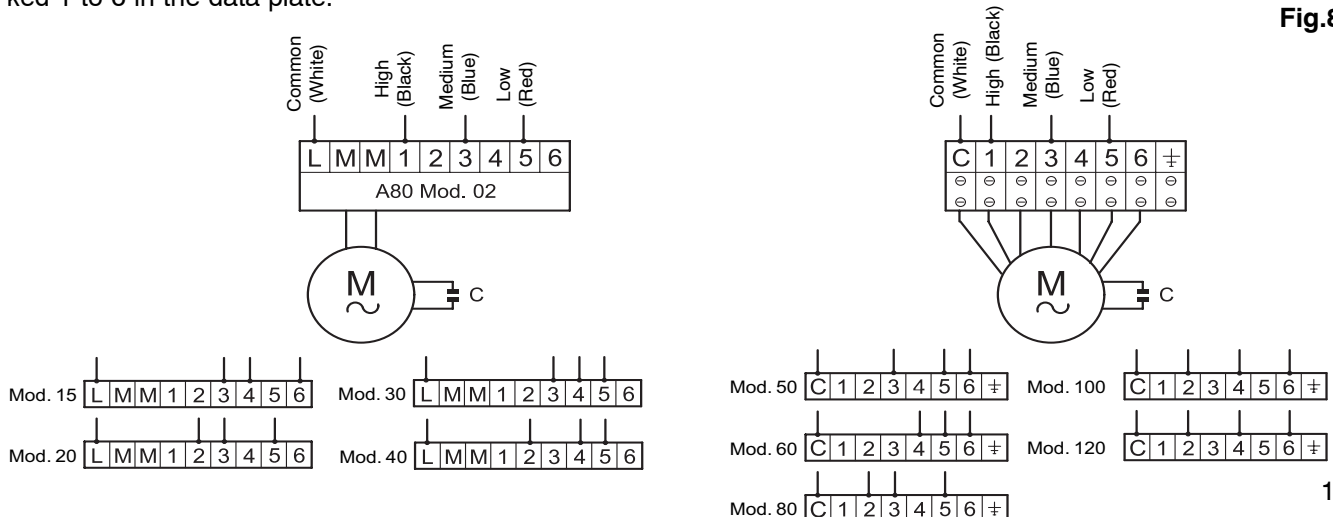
ked 1 to 6 in the data plate.

Fig.8

Common (White)
High (Black)
Medium (Blue)
Low (Red)

| L | M | M | 1 | 2 | 3 | 4 | 5 | 6 |
|---|---|---|---|---|---|---|---|---|

A80 Mod. 02

M
~
C

Mod. 15 L M M 1 2 3 4 5 6
Mod. 30 L M M 1 2 3 4 5 6
Mod. 20 L M M 1 2 3 4 5 6
Mod. 40 L M M 1 2 3 4 5 6

Common (White)
High (Black)
Medium (Blue)
Low (Red)

| C | 1 | 2 | 3 | 4 | 5 | 6 | $\pm$ |
|---|---|---|---|---|---|---|---|

M
~
C

Mod. 50 C 1 2 3 4 5 6 $\pm$
Mod. 100 C 1 2 3 4 5 6 $\pm$
Mod. 60 C 1 2 3 4 5 6 $\pm$
Mod. 120 C 1 2 3 4 5 6 $\pm$
Mod. 80 C 1 2 3 4 5 6 $\pm$

1